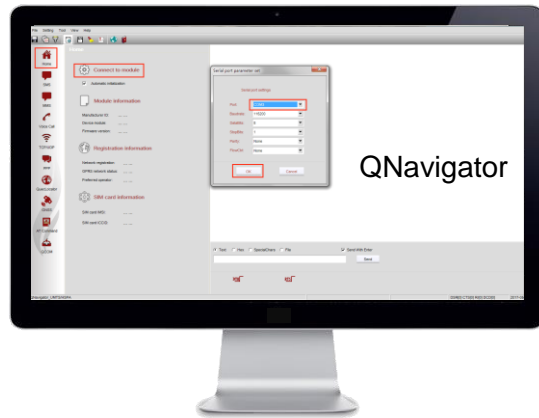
File Setting Tool View Help

Home

Connect to module

Automatic initialization

Module information

Manufacturer ID

Device module

Firmware version

Registration information

Network registration

GPRS network status

Preferred operator

SIM card information

SIM card IMSI

SIM card ICCID

Serial port parameter set

Serial port settings

Port COM4

Baudrate 115200

Databits 8

Stopbits 1

Parity None

FlowCtrl None

OK

Cancel

QNavigator

Text Hex Special Chars File

Send With Enter

Send

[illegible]